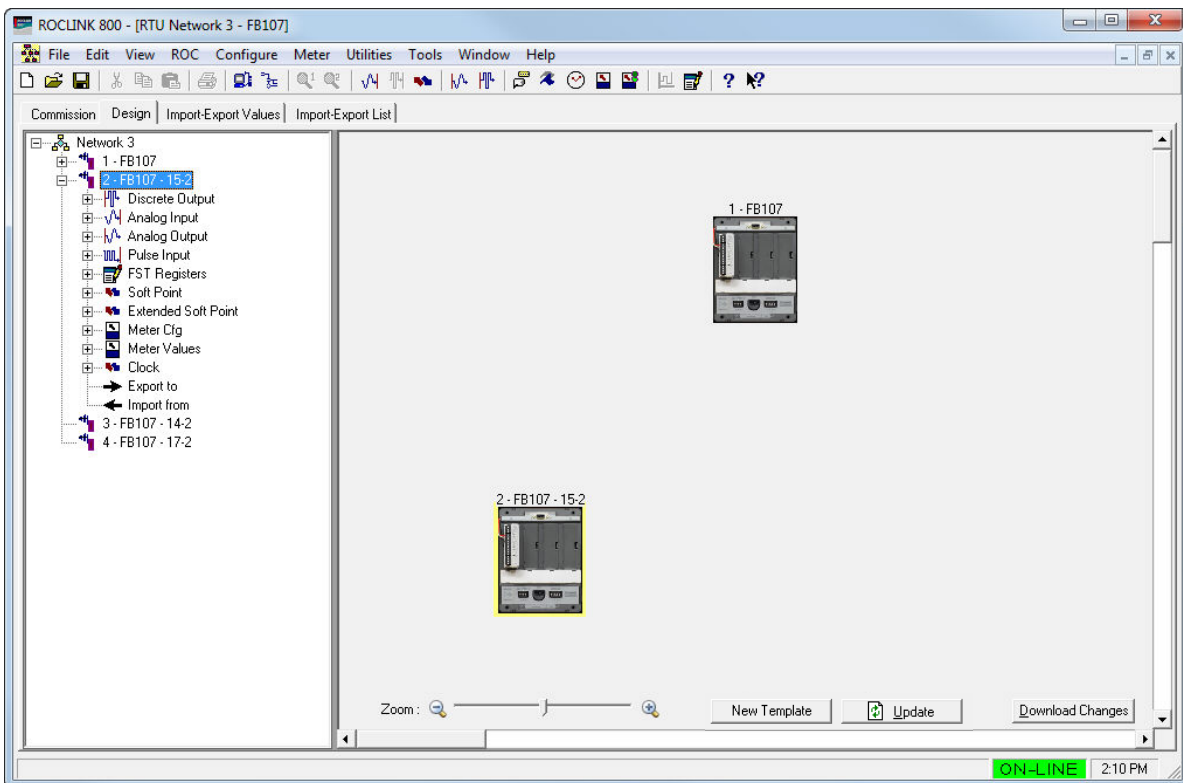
ROCLINK 800 - [RTU Network 3 - FB107]

File Edit View ROC Configure Meter Utilities Tools Window Help

Commission Design Import-Export Values Import-Export List

Network 3
1 - FB107
2 - FB107 - 15-2
Discrete Output
Analog Input
Analog Output
Pulse Input
FST Registers
Soft Point
Extended Soft Point
Meter Cfg
Meter Values
Clock
Export to
Import from
3 - FB107 - 14-2
4 - FB107 - 17-2

1 - FB107

2 - FB107 - 15-2

Zoom :

New Template

Update

Download Changes

ON-LINE

2:10 PM